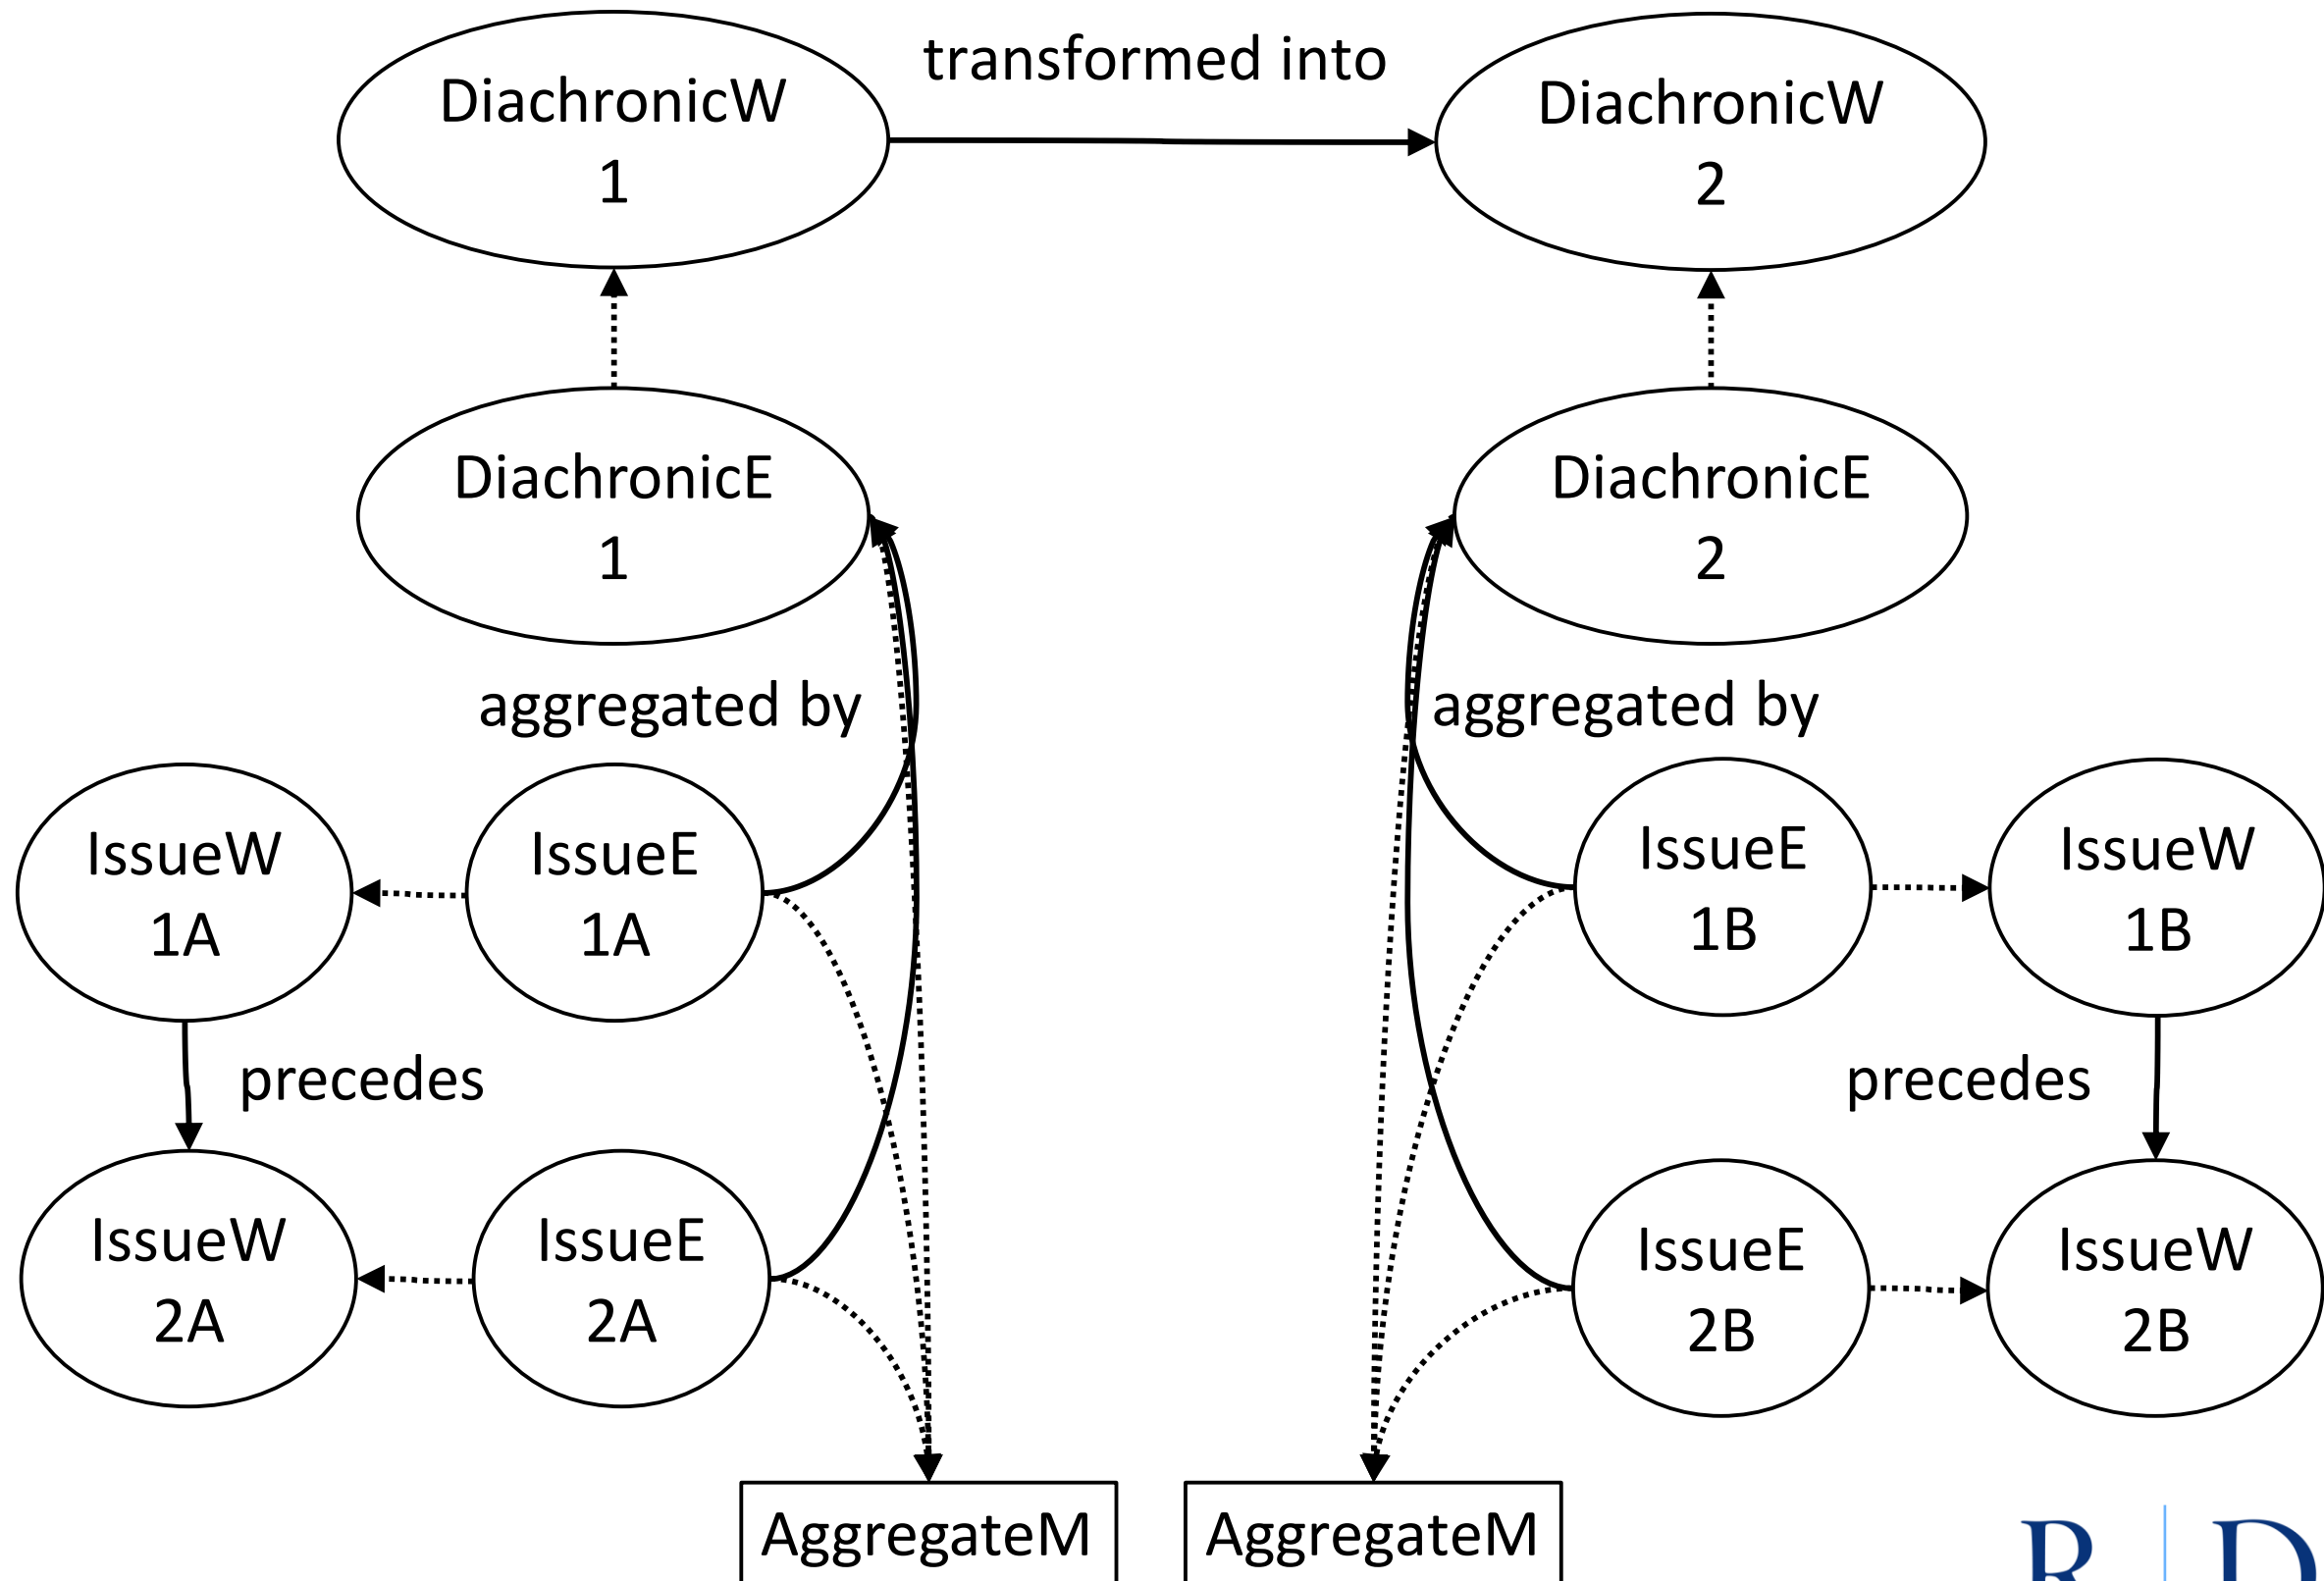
DiachronicW 1

transformed into

DiachronicW 2

DiachronicE 1

DiachronicE 2

aggregated by

aggregated by

IssueW 1A

IssueE 1A

IssueE 1B

IssueW 1B

precedes

precedes

IssueW 2A

IssueE 2A

IssueE 2B

IssueW 2B

AggregateM

AggregateM

R | D